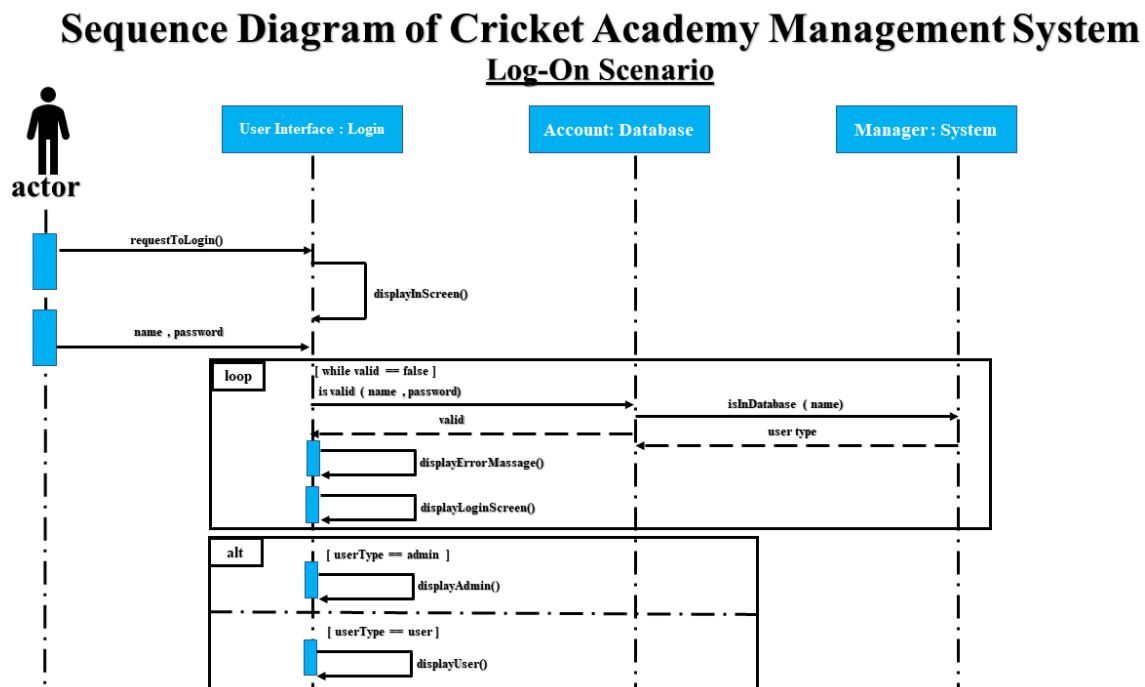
Sequence Diagram of Cricket Academy Management System

Log-On Scenario

actor

User Interface : Login

Account: Database

Manager: System

requestToLogin()

displayInScreen()

name , password

loop

[ while valid == false ]

is valid ( name , password)

isInDatabase ( name)

valid

user type

displayErrorMassage()

displayLoginScreen()

alt

[ userType == admin ]

displayAdmin()

[ userType == user ]

displayUser()